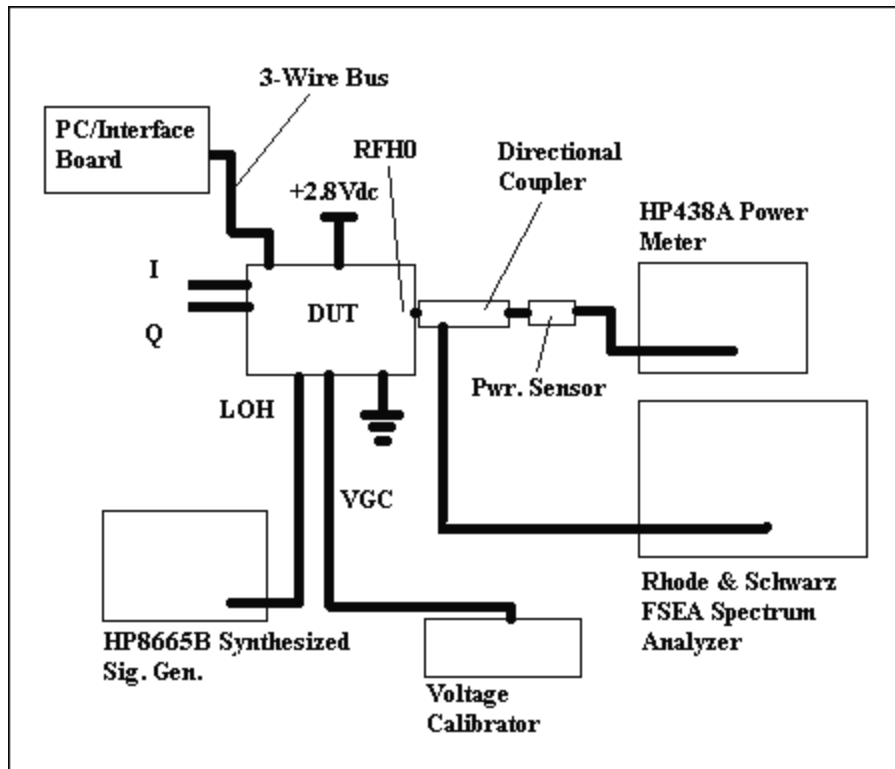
3-Wire Bus

PC/Interface Board

RFH0

Directional Coupler

+2.8Vdc

HP438A Power Meter

I

Q

DUT

Pwr. Sensor

LOH

VGC

Rhode & Schwarz FSEA Spectrum Analyzer

HP8665B Synthesized Sig. Gen.

Voltage Calibrator